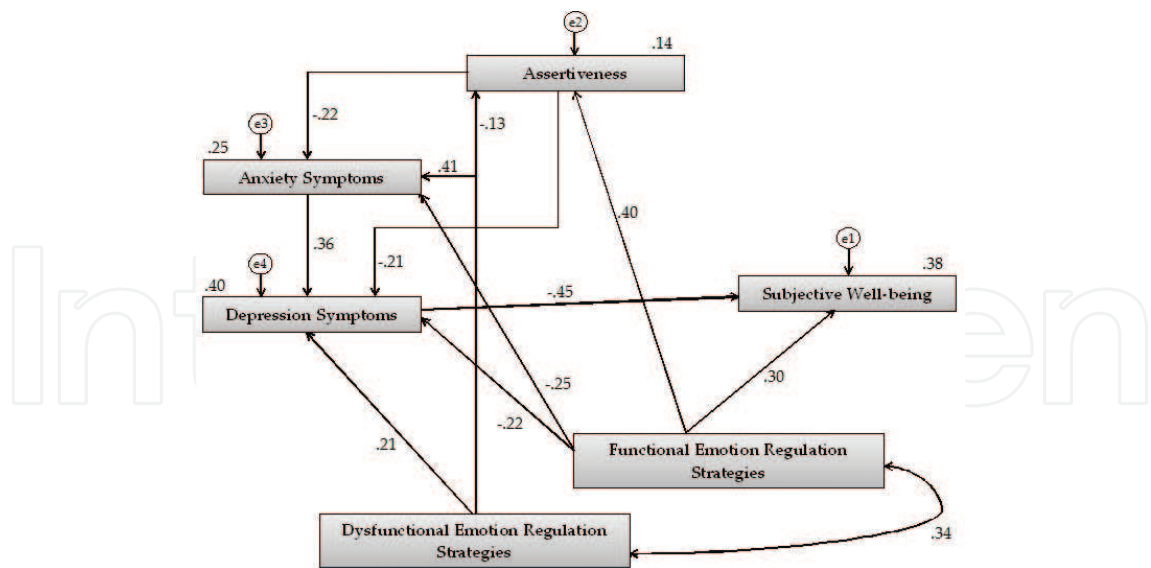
e2
.14
Assertiveness
-.22
e3
.25
-.13
Anxiety Symptoms
.41
.40
.36
e1
-.21
e4
.38
.40
-.45
Subjective Well-being
Depression Symptoms
-.25
.30
-.22
Functional Emotion Regulation Strategies
.21
Dysfunctional Emotion Regulation Strategies
.34
IntechOpen